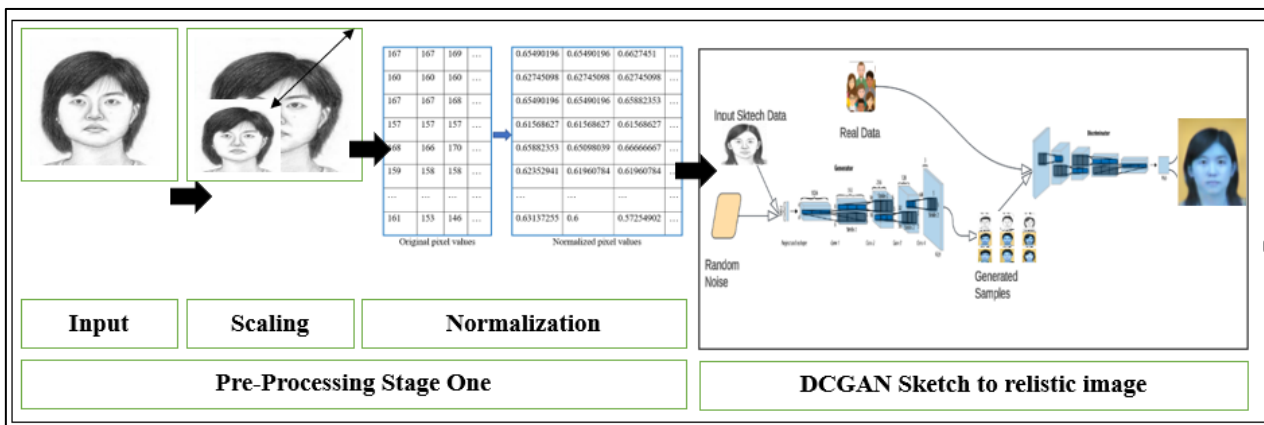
| 167 | 167 | 169 | ... |
|---|---|---|---|
| 160 | 160 | 160 | ... |
| 167 | 167 | 168 | ... |
| 157 | 157 | 157 | ... |
| 168 | 166 | 170 | ... |
| 159 | 158 | 158 | ... |
| ... | ... | ... | ... |
| 161 | 153 | 146 | ... |

Original pixel values

| 0.65490196 | 0.65490196 | 0.6627451 | ... |
|---|---|---|---|
| 0.62745098 | 0.62745098 | 0.62745098 | ... |
| 0.65490196 | 0.65490196 | 0.65882353 | ... |
| 0.61568627 | 0.61568627 | 0.61568627 | ... |
| 0.65882353 | 0.65098039 | 0.66666667 | ... |
| 0.62352941 | 0.61960784 | 0.61960784 | ... |
| ... | ... | ... | ... |
| 0.63137255 | 0.6 | 0.57254902 | ... |

Normalized pixel values

Input Sktech Data

Real Data

Generator

Discriminator

Random Noise

Generated Samples

Input

Scaling

Normalization

Pre-Processing Stage One

DCGAN Sketch to relistic image